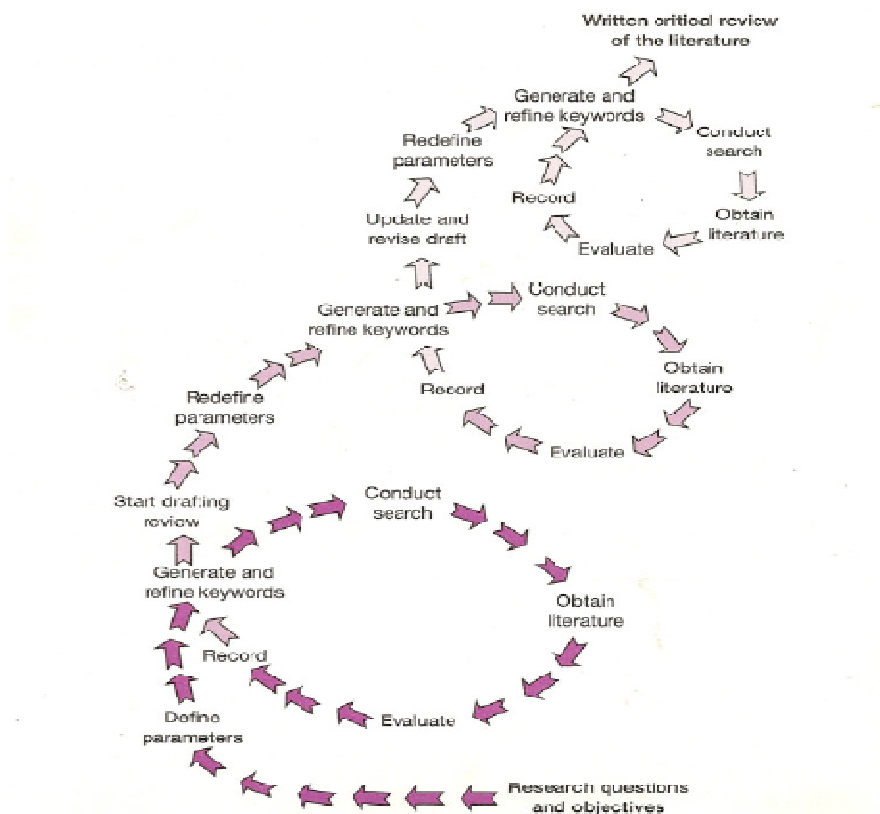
Written critical review of the literature

Generate and refine keywords

Conduct search

Obtain literature

Evaluate

Record

Redefine parameters

Update and revise draft

Generate and refine keywords

Conduct search

Obtain literature

Evaluate

Record

Redefine parameters

Start drafting review

Generate and refine keywords

Conduct search

Obtain literature

Evaluate

Record

Define parameters

Research questions and objectives